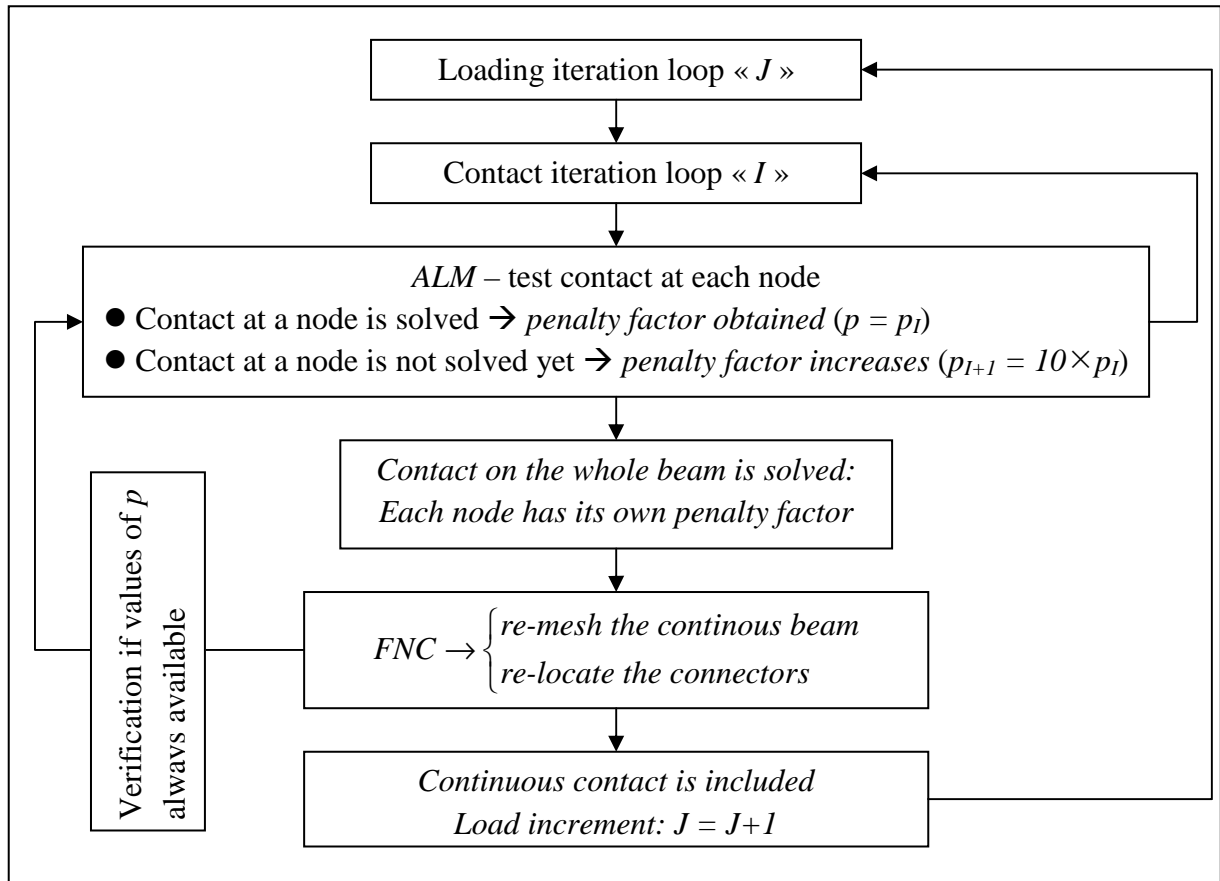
Loading iteration loop « $J$ »

Contact iteration loop « $I$ »

$ALM$ – test contact at each node

● Contact at a node is solved → *penalty factor obtained* ($p = p_I$)

● Contact at a node is not solved yet → *penalty factor increases* ($p_{I+1} = 10 \times p_I$)

*Contact on the whole beam is solved:*
*Each node has its own penalty factor*

Verification if values of $p$ always available

$FNC \rightarrow \begin{cases} \text{re-mesh the continous beam} \\ \text{re-locate the connectors} \end{cases}$

*Continuous contact is included*
*Load increment:* $J = J+1$